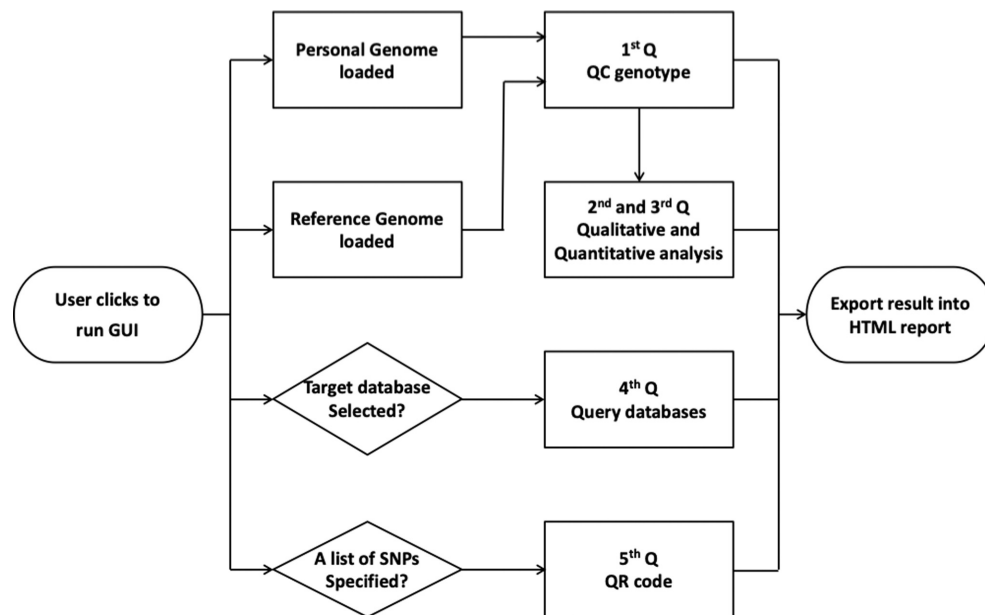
Personal Genome loaded

1$^{st}$ Q
QC genotype

Reference Genome loaded

2$^{nd}$ and 3$^{rd}$ Q
Qualitative and Quantitative analysis

User clicks to run GUI

Export result into HTML report

Target database Selected?

4$^{th}$ Q
Query databases

A list of SNPs Specified?

5$^{th}$ Q
QR code